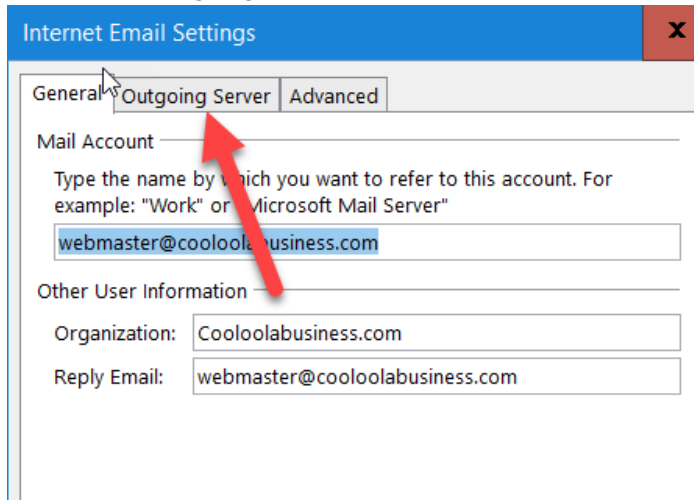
Internet Email Settings

x

General

Outgoing Server

Advanced

Mail Account

Type the name by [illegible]ch you want to refer to this account. For example: "Work" or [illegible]Microsoft Mail Server"

webmaster@cooloola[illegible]usiness.com

Other User Information

Organization: Cooloolabusiness.com

Reply Email: webmaster@cooloolabusiness.com